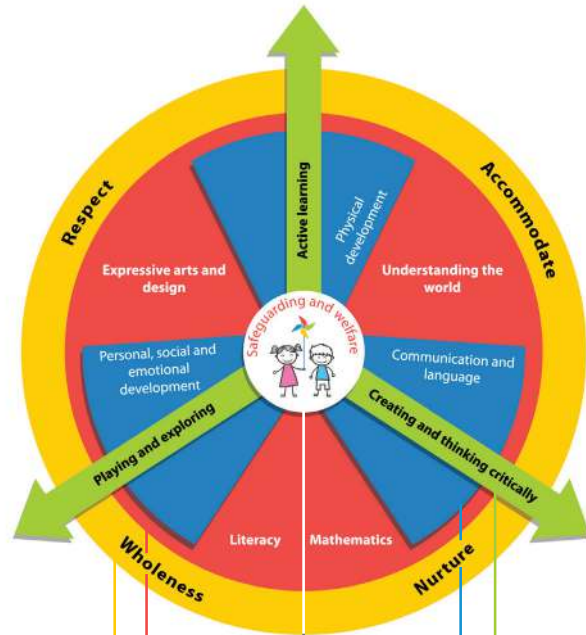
Respect

Accommodate

Active learning

Physical development

Expressive arts and design

Understanding the world

Safeguarding and welfare

Personal, social and emotional development

Communication and language

Playing and exploring

Creating and thinking critically

Literacy

Mathematics

Wholeness

Nurture